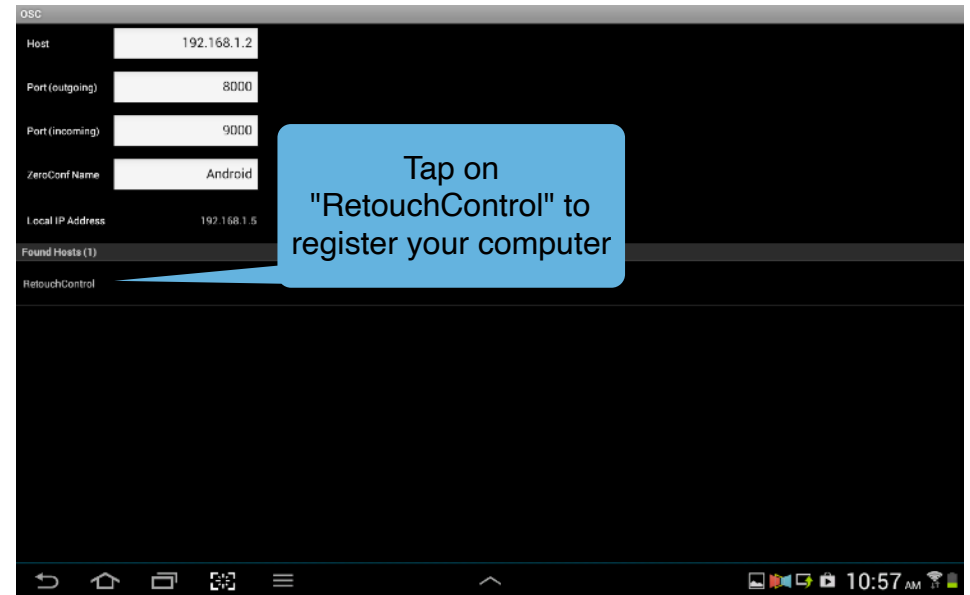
OSC

Host 192.168.1.2

Port (outgoing) 8000

Port (incoming) 9000

ZeroConf Name Android

Local IP Address 192.168.1.5

Found Hosts (1)

RetouchControl

Tap on "RetouchControl" to register your computer

10:57 AM